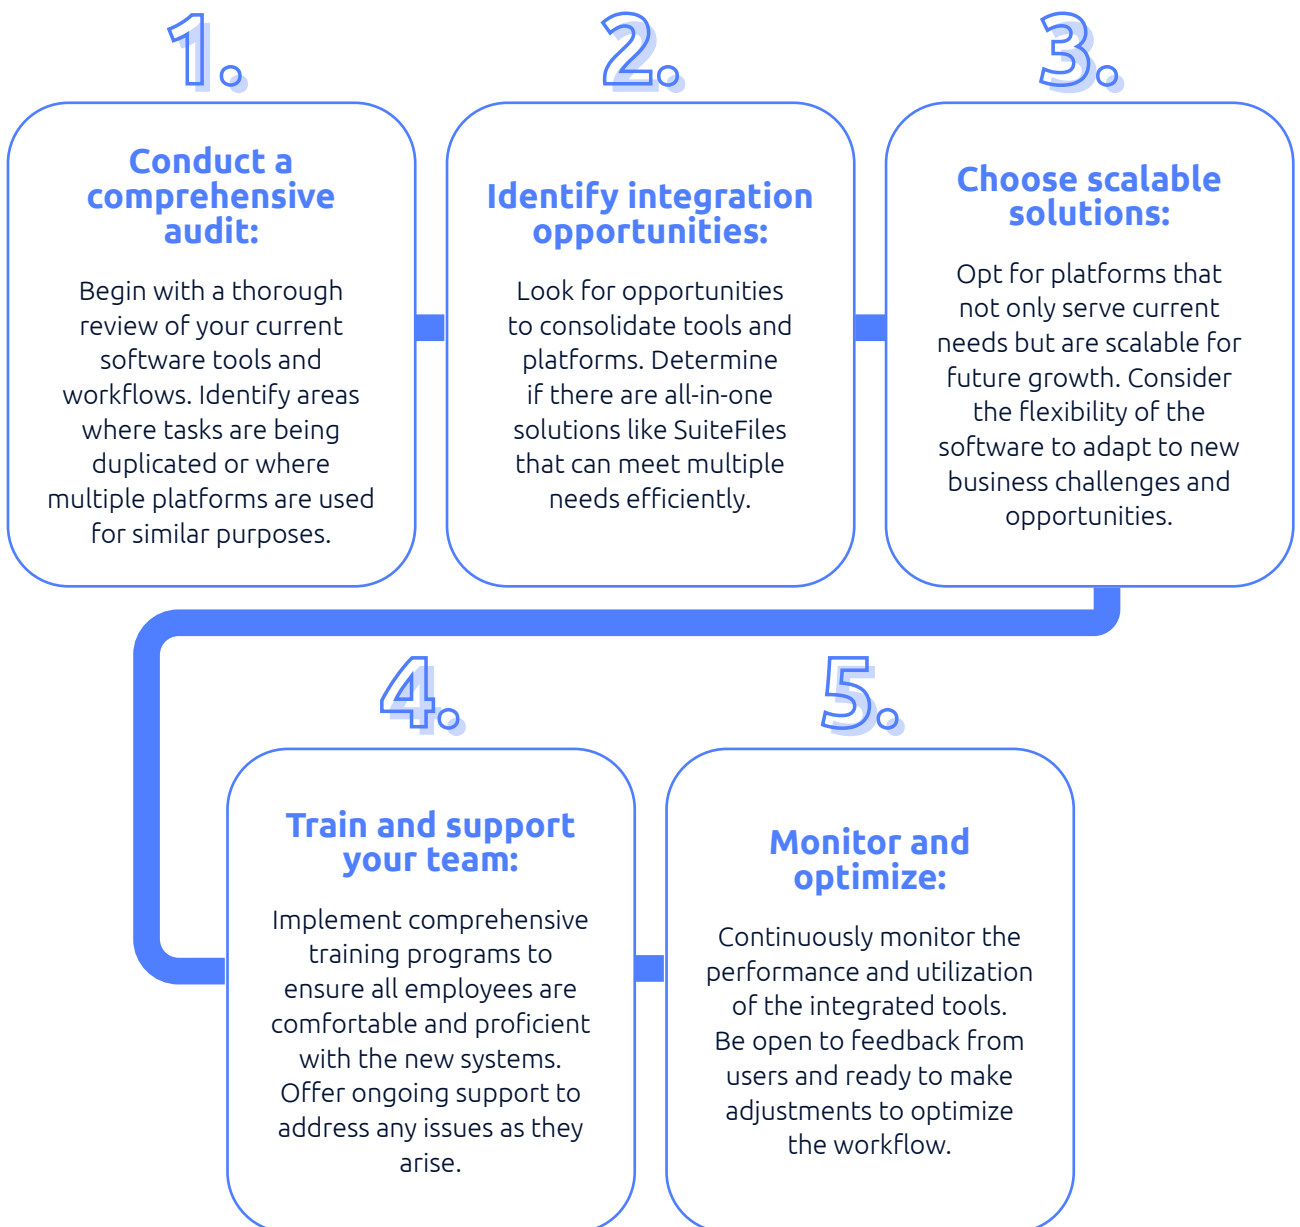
1.

Conduct a comprehensive audit:

Begin with a thorough review of your current software tools and workflows. Identify areas where tasks are being duplicated or where multiple platforms are used for similar purposes.

2.

Identify integration opportunities:

Look for opportunities to consolidate tools and platforms. Determine if there are all-in-one solutions like SuiteFiles that can meet multiple needs efficiently.

3.

Choose scalable solutions:

Opt for platforms that not only serve current needs but are scalable for future growth. Consider the flexibility of the software to adapt to new business challenges and opportunities.

4.

Train and support your team:

Implement comprehensive training programs to ensure all employees are comfortable and proficient with the new systems. Offer ongoing support to address any issues as they arise.

5.

Monitor and optimize:

Continuously monitor the performance and utilization of the integrated tools. Be open to feedback from users and ready to make adjustments to optimize the workflow.